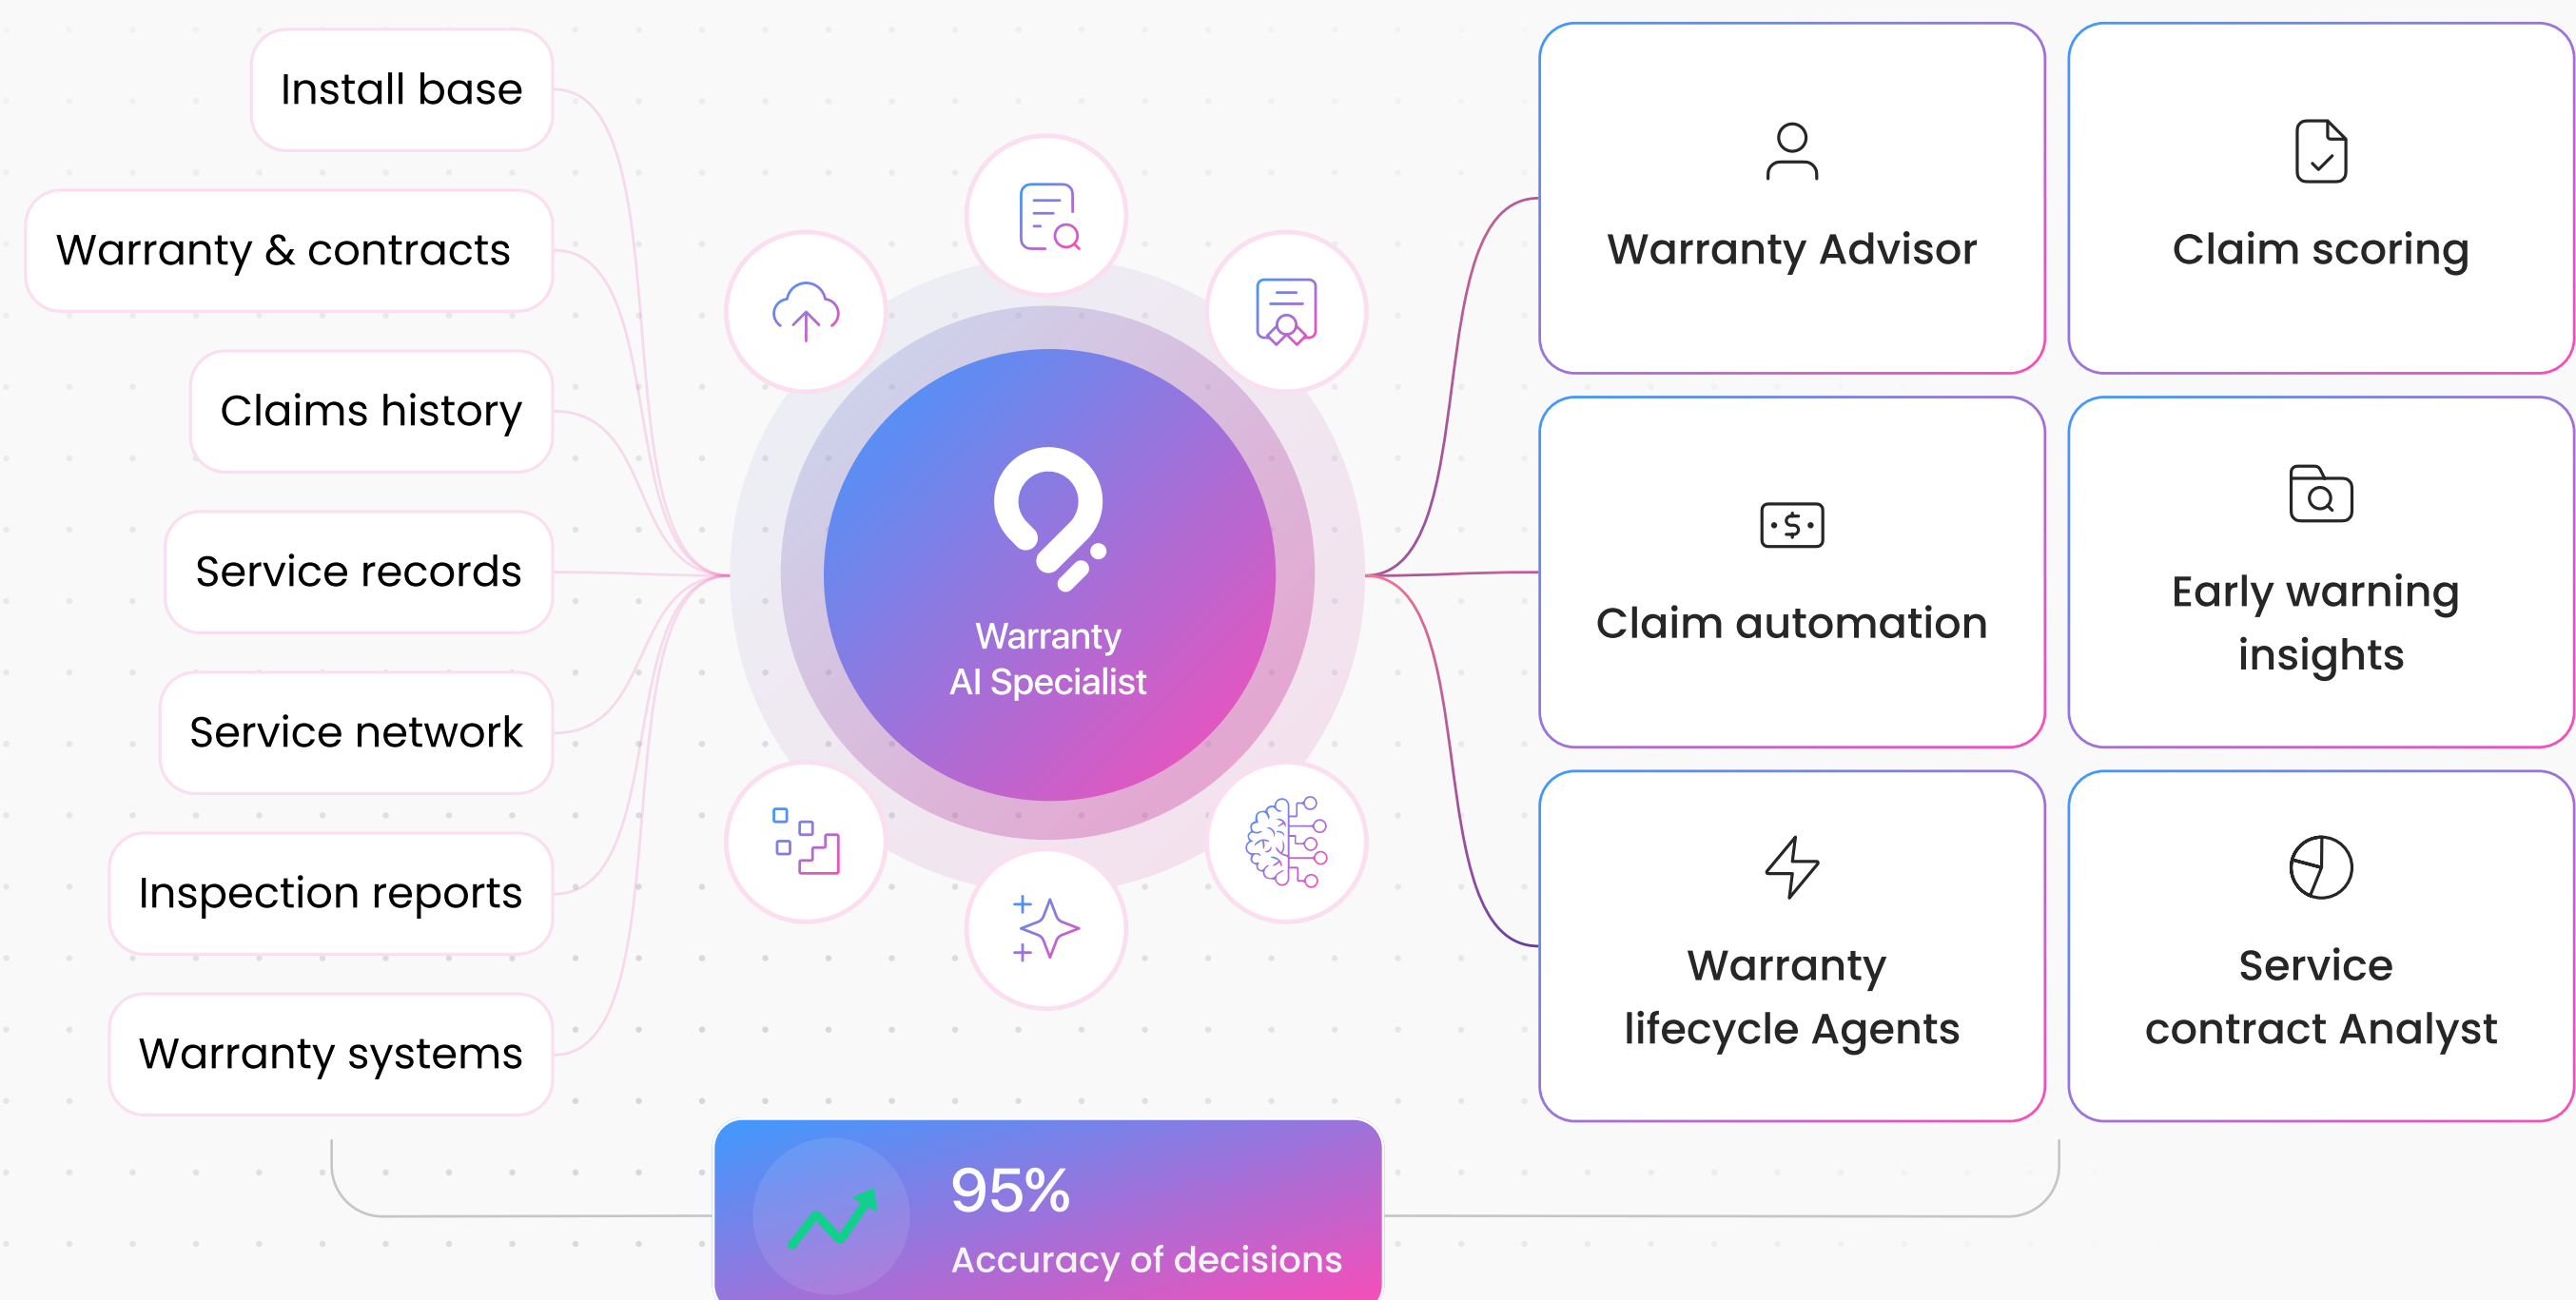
Install base

Warranty & contracts

Claims history

Service records

Service network

Inspection reports

Warranty systems

Warranty
AI Specialist

Warranty Advisor

Claim scoring

Claim automation

Early warning insights

Warranty lifecycle Agents

Service contract Analyst

95%
Accuracy of decisions